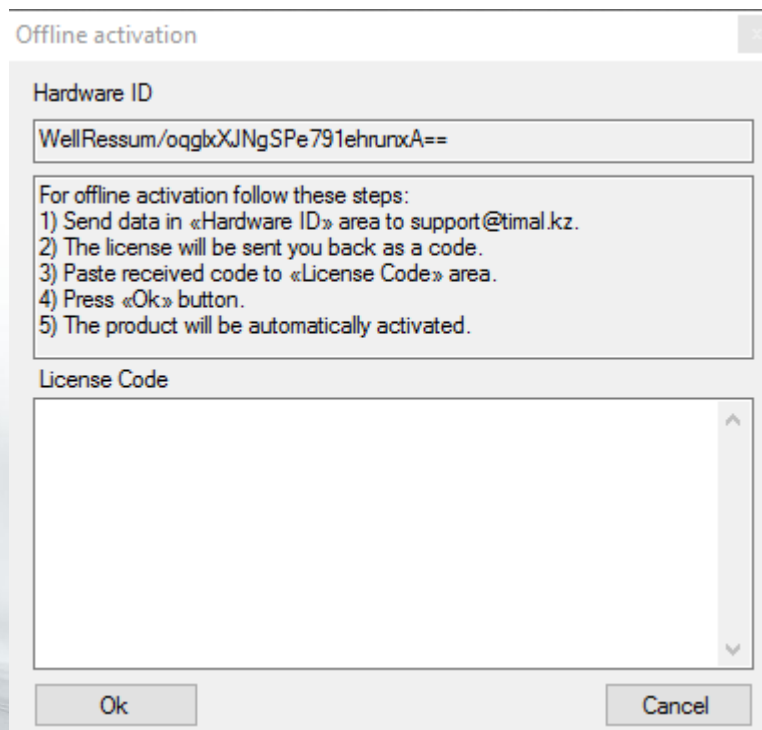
Offline activation

Hardware ID

WellRessum/oqglxXJNgSPe791ehrunxA==

For offline activation follow these steps:
1) Send data in «Hardware ID» area to support@timal.kz.
2) The license will be sent you back as a code.
3) Paste received code to «License Code» area.
4) Press «Ok» button.
5) The product will be automatically activated.

License Code

Ok

Cancel